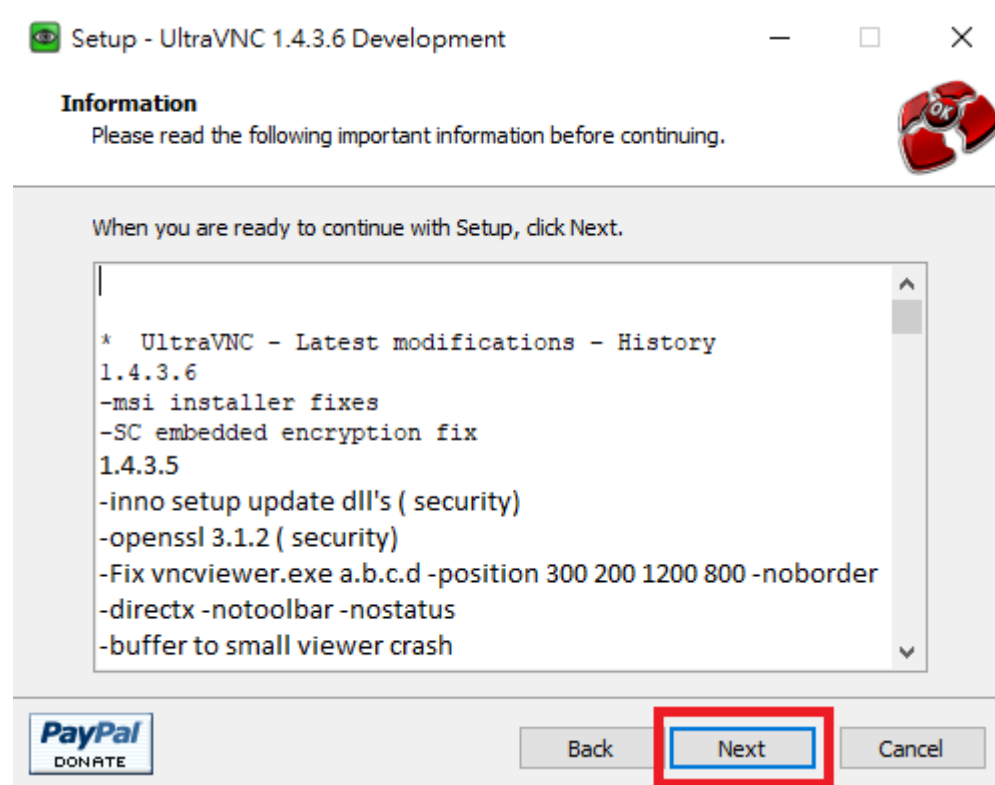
Setup - UltraVNC 1.4.3.6 Development

Information
Please read the following important information before continuing.

OK

When you are ready to continue with Setup, click Next.

* UltraVNC - Latest modifications - History
1.4.3.6
-msi installer fixes
-SC embedded encryption fix
1.4.3.5
-inno setup update dll's ( security)
-openssl 3.1.2 ( security)
-Fix vncviewer.exe a.b.c.d -position 300 200 1200 800 -noborder
-directx -notoolbar -nostatus
-buffer to small viewer crash

PayPal
DONATE

Back

Next

Cancel